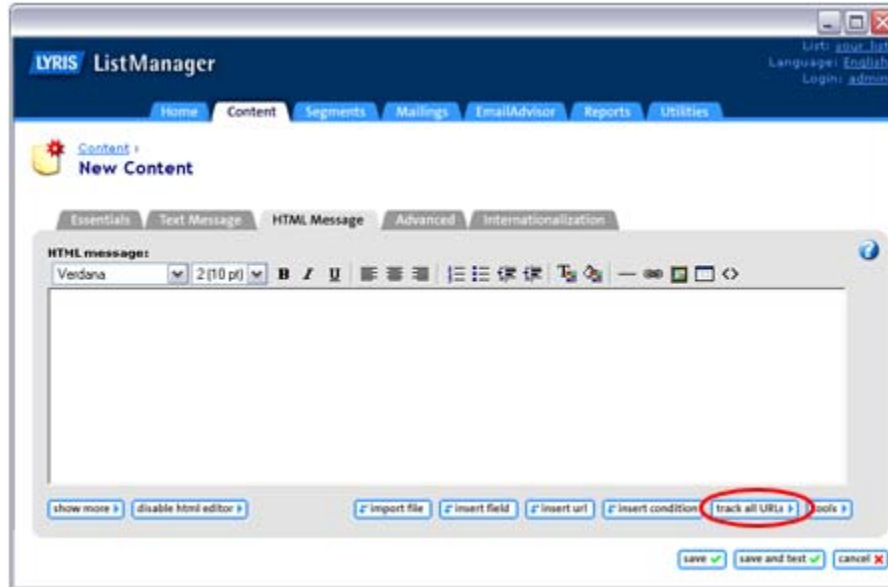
LYRIS ListManager

List: your list
Language: English
Login: admin

Home Content Segments Mailings EmailAdvisor Reports Utilities

Content ›
New Content

Essentials Text Message HTML Message Advanced Internationalization

HTML message:
Verdana 2 (10 pt) B I U

show more › disable html editor › import file insert field insert url insert condition track all URLs › tools ›

save ✓ save and test ✓ cancel ✗